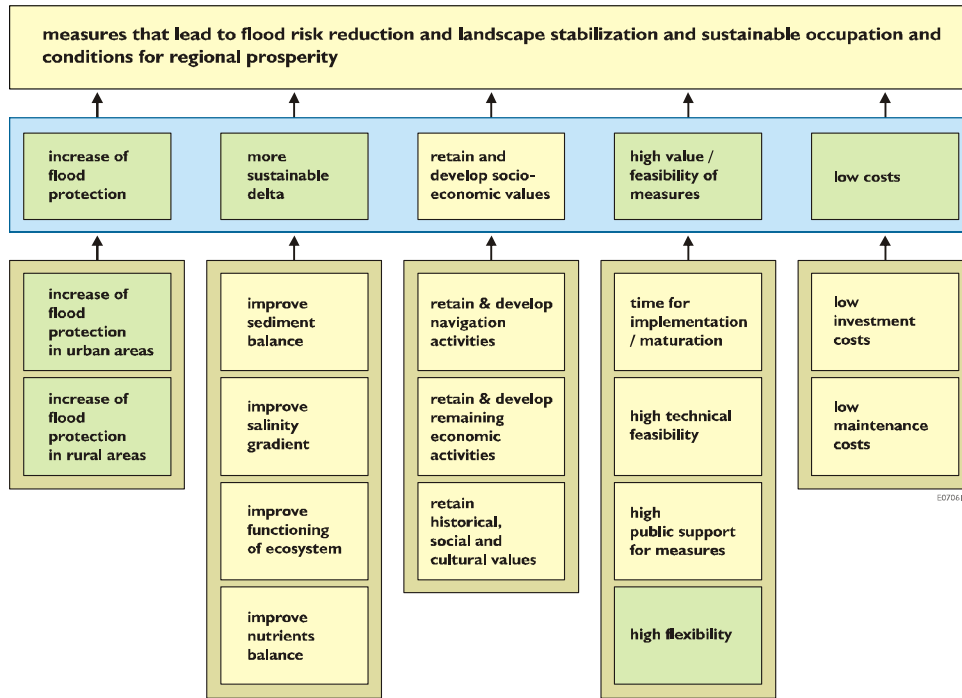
measures that lead to flood risk reduction and landscape stabilization and sustainable occupation and conditions for regional prosperity

increase of flood protection

more sustainable delta

retain and develop socio-economic values

high value / feasibility of measures

low costs

increase of flood protection in urban areas

increase of flood protection in rural areas

improve sediment balance

improve salinity gradient

improve functioning of ecosystem

improve nutrients balance

retain & develop navigation activities

retain & develop remaining economic activities

retain historical, social and cultural values

time for implementation / maturation

high technical feasibility

high public support for measures

high flexibility

low investment costs

low maintenance costs

E0706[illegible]